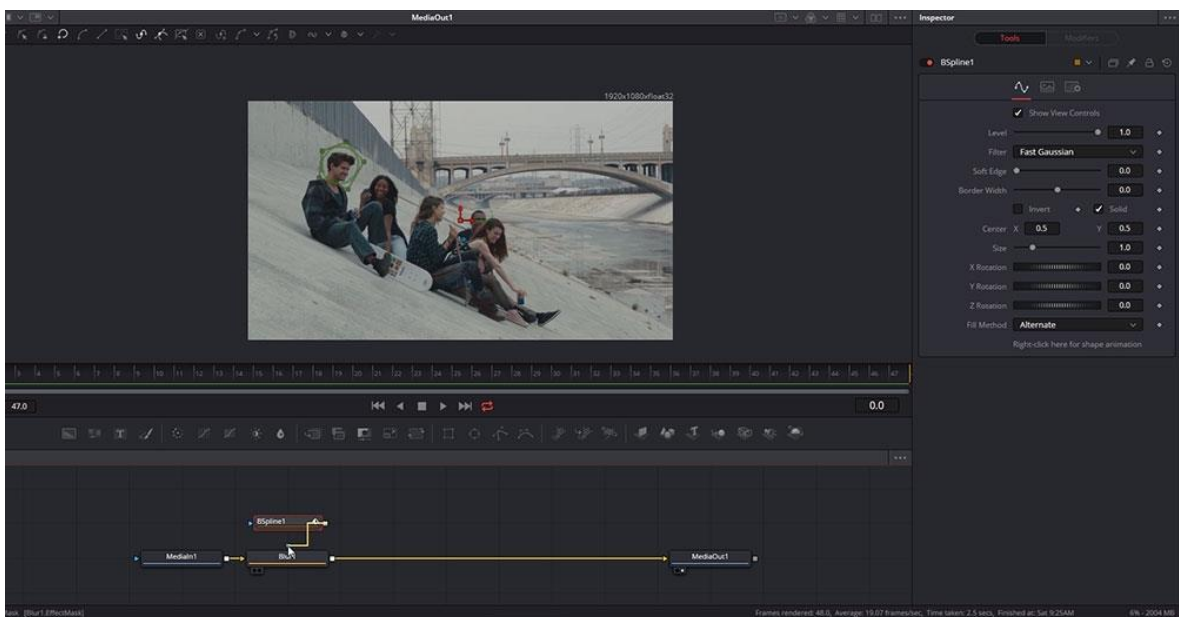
MediaOut1

Inspector

Tools

Modifiers

BSpline1

1920x1080xfloat32

Show View Controls

Level 1.0

Filter Fast Gaussian

Soft Edge 0.0

Border Width 0.0

Invert

Solid

Center X 0.5 Y 0.5

Size 1.0

X Rotation 0.0

Y Rotation 0.0

Z Rotation 0.0

Fill Method Alternate

Right-click here for shape animation

3 4 5 6 7 8 9 10 11 12 13 14 15 16 17 18 19 20 21 22 23 24 25 26 27 28 29 30 31 32 33 34 35 36 37 38 39 40 41 42 43 44 45 46 47

47.0

0.0

BSpline1

MediaIn1

Blur1

MediaOut1

Mask [Blur1.EffectMask]

Frames rendered: 48.0, Average: 19.07 frames/sec, Time taken: 2.5 secs, Finished at: Sat 9:25AM

6% - 2004 MB